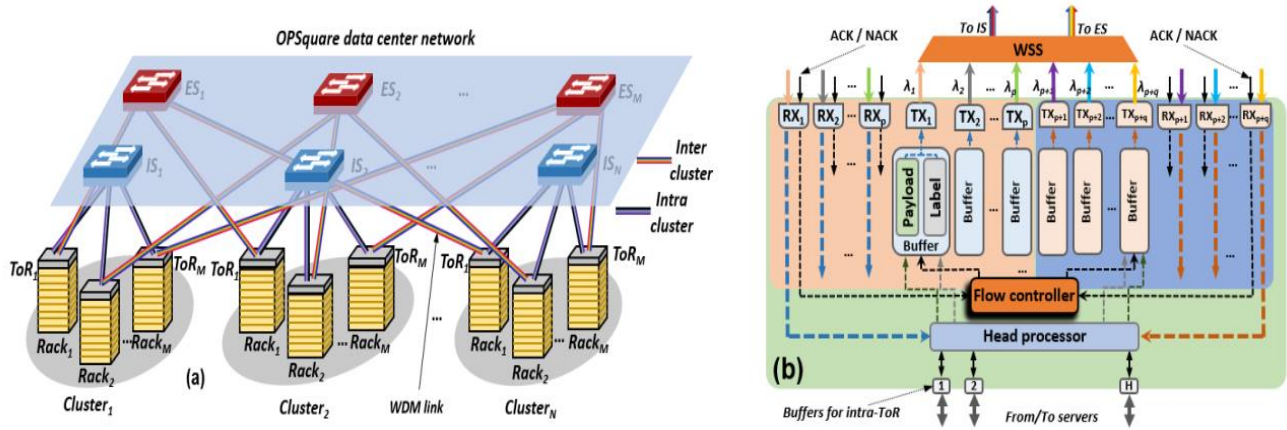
OPSquare data center network

$ES_1$ $ES_2$ ... $ES_M$

$IS_1$ $IS_2$ ... $IS_N$

Inter cluster

Intra cluster

$ToR_1$ $ToR_M$ $ToR_1$ $ToR_M$ $ToR_1$ $ToR_M$

$Rack_1$ $Rack_2$ ... $Rack_M$ $Rack_1$ $Rack_2$ ... $Rack_M$ $Rack_1$ $Rack_2$ ... $Rack_M$

(a)

$Cluster_1$ $Cluster_2$ WDM link ... $Cluster_N$

ACK / NACK

To IS

To ES

WSS

ACK / NACK

$RX_1$ $RX_2$ ... $RX_p$ $TX_1$ $TX_2$ ... $TX_p$ $TX_{p+1}$ $TX_{p+2}$ ... $TX_{p+q}$ $RX_{p+1}$ $RX_{p+2}$ ... $RX_{p+q}$

$\lambda_1$ $\lambda_2$ ... $\lambda_p$ $\lambda_{p+1}$ $\lambda_{p+2}$ ... $\lambda_{p+q}$

Payload Label Buffer

Buffer ... Buffer Buffer Buffer ... Buffer

Flow controller

Head processor

(b)

1 2 ... H

Buffers for intra-ToR

From/To servers